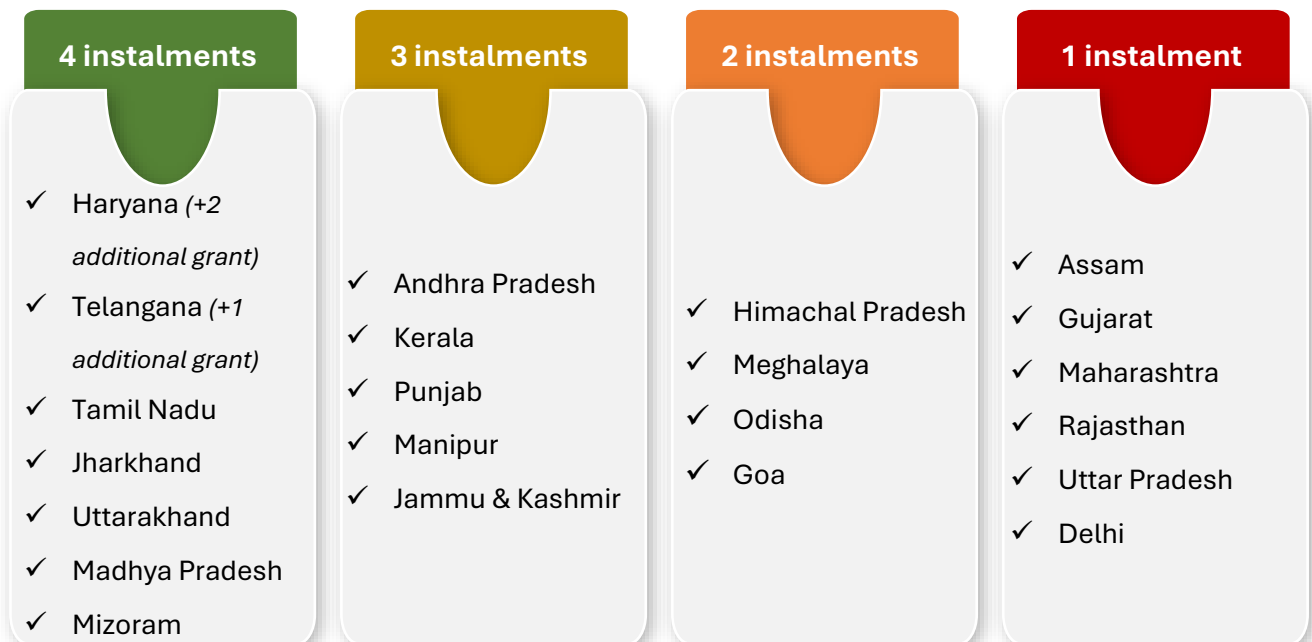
4 instalments

✓ Haryana *(+2 additional grant)*
✓ Telangana *(+1 additional grant)*
✓ Tamil Nadu
✓ Jharkhand
✓ Uttarakhand
✓ Madhya Pradesh
✓ Mizoram

3 instalments

✓ Andhra Pradesh
✓ Kerala
✓ Punjab
✓ Manipur
✓ Jammu & Kashmir

2 instalments

✓ Himachal Pradesh
✓ Meghalaya
✓ Odisha
✓ Goa

1 instalment

✓ Assam
✓ Gujarat
✓ Maharashtra
✓ Rajasthan
✓ Uttar Pradesh
✓ Delhi